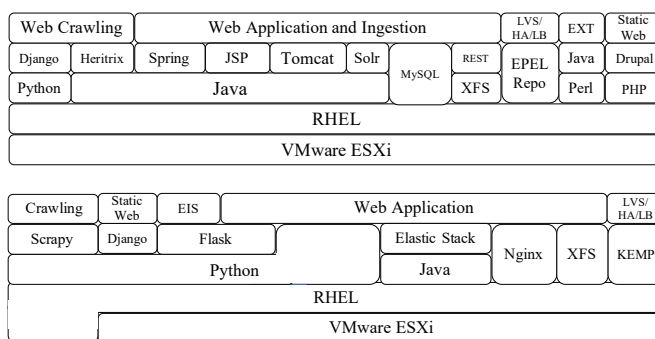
Web Crawling
Web Application and Ingestion
LVS/ HA/LB
EXT
Static Web
Django
Heritrix
Spring
JSP
Tomcat
Solr
MySQL
REST
EPEL Repo
Java
Drupal
Python
Java
XFS
Perl
PHP
RHEL
VMware ESXi

Crawling
Static Web
EIS
Web Application
LVS/ HA/LB
Scrapy
Django
Flask
Elastic Stack
Nginx
XFS
KEMP
Python
Java
RHEL
VMware ESXi